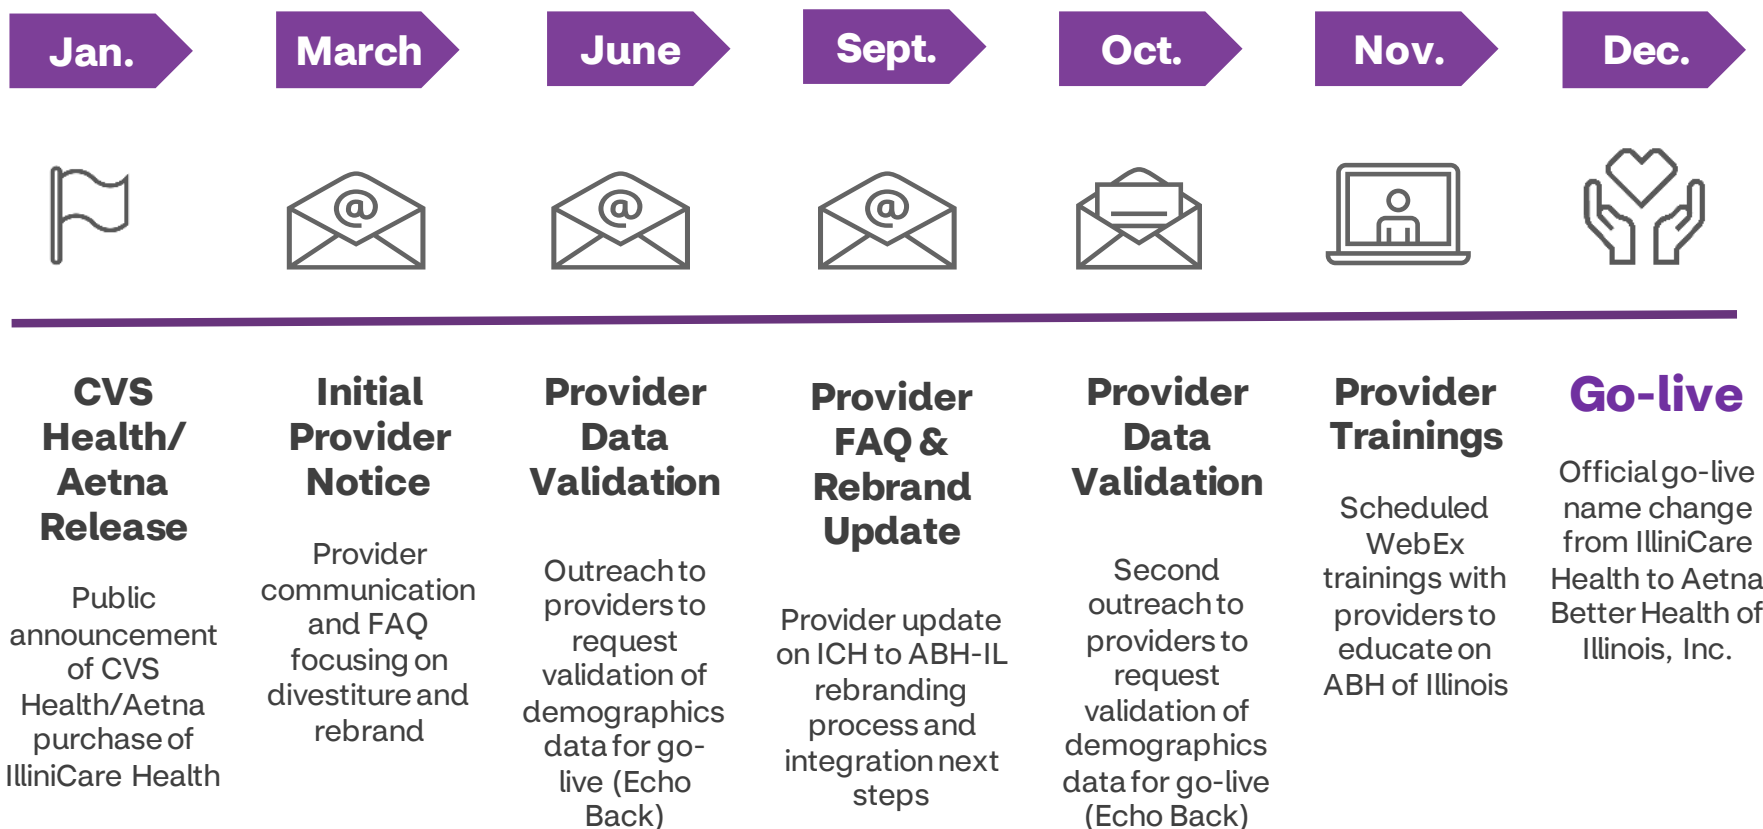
Jan.

March

June

Sept.

Oct.

Nov.

Dec.

CVS Health/ Aetna Release

Public announcement of CVS Health/Aetna purchase of IlliniCare Health

Initial Provider Notice

Provider communication and FAQ focusing on divestiture and rebrand

Provider Data Validation

Outreach to providers to request validation of demographics data for go-live (Echo Back)

Provider FAQ & Rebrand Update

Provider update on ICH to ABH-IL rebranding process and integration next steps

Provider Data Validation

Second outreach to providers to request validation of demographics data for go-live (Echo Back)

Provider Trainings

Scheduled WebEx trainings with providers to educate on ABH of Illinois

Go-live

Official go-live name change from IlliniCare Health to Aetna Better Health of Illinois, Inc.